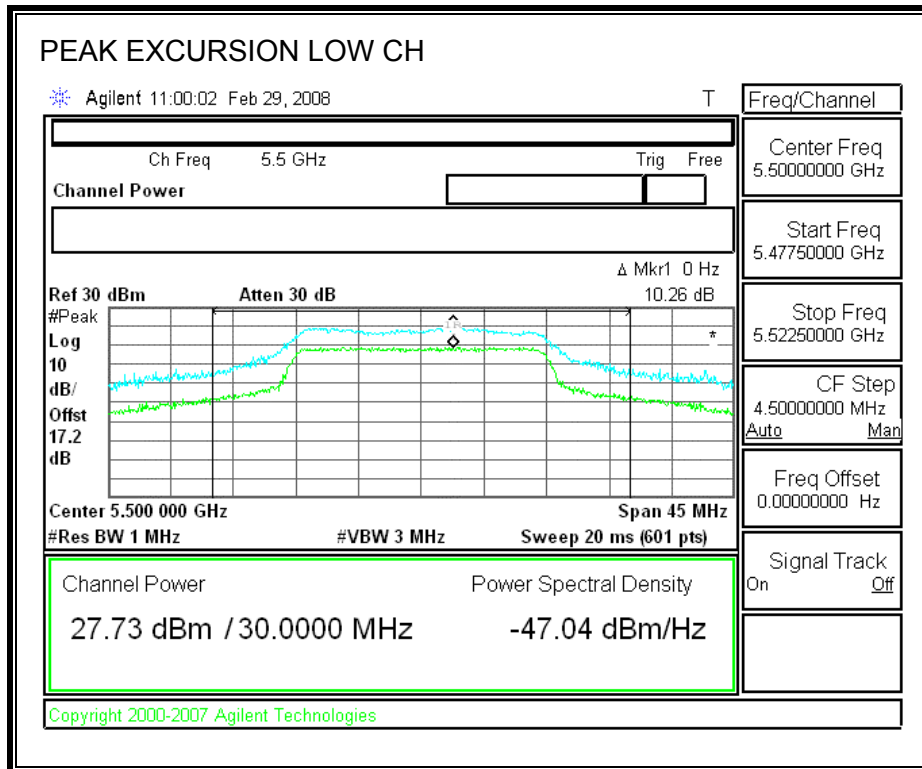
PEAK EXCURSION LOW CH

Agilent 11:00:02 Feb 29, 2008

T

Ch Freq 5.5 GHz

Trig Free

Channel Power

Δ Mkr1 0 Hz

Ref 30 dBm Atten 30 dB

10.26 dB

#Peak
Log
10
dB/
Offst
17.2
dB

Center 5.500 000 GHz

Span 45 MHz

#Res BW 1 MHz

#VBW 3 MHz

Sweep 20 ms (601 pts)

Channel Power

Power Spectral Density

27.73 dBm /30.0000 MHz

-47.04 dBm/Hz

Copyright 2000-2007 Agilent Technologies

Freq/Channel

Center Freq
5.50000000 GHz

Start Freq
5.47750000 GHz

Stop Freq
5.52250000 GHz

CF Step
4.50000000 MHz
Auto Man

Freq Offset
0.00000000 Hz

Signal Track
On Off